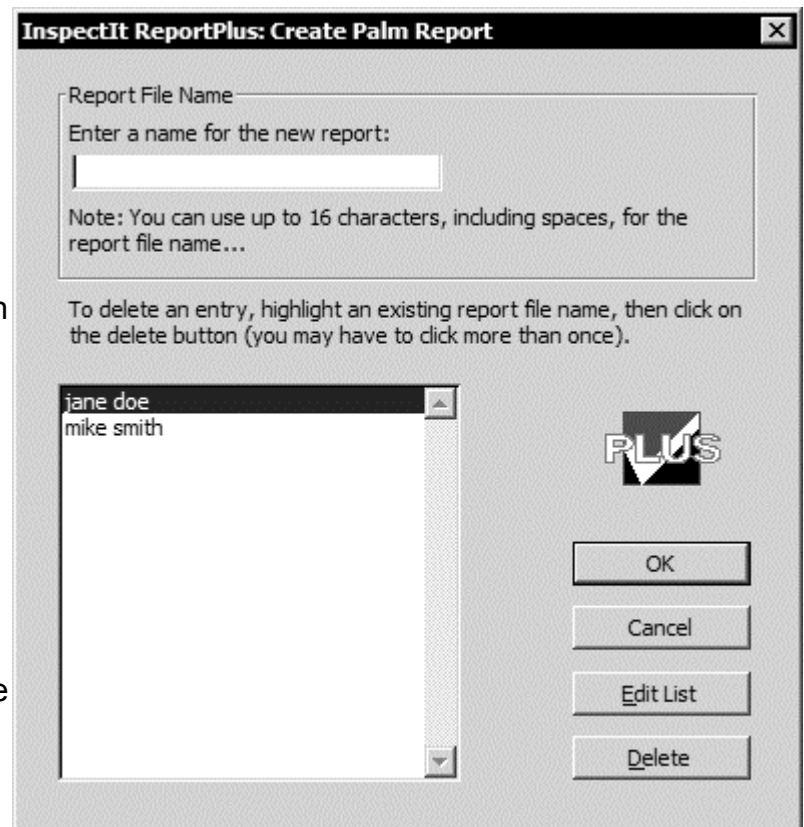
InspectIt ReportPlus: Create Palm Report

Report File Name

Enter a name for the new report:

Note: You can use up to 16 characters, including spaces, for the report file name...

n

To delete an entry, highlight an existing report file name, then click on the delete button (you may have to click more than once).

jane doe
mike smith

PLUS

OK

Cancel

e

Edit List

Delete